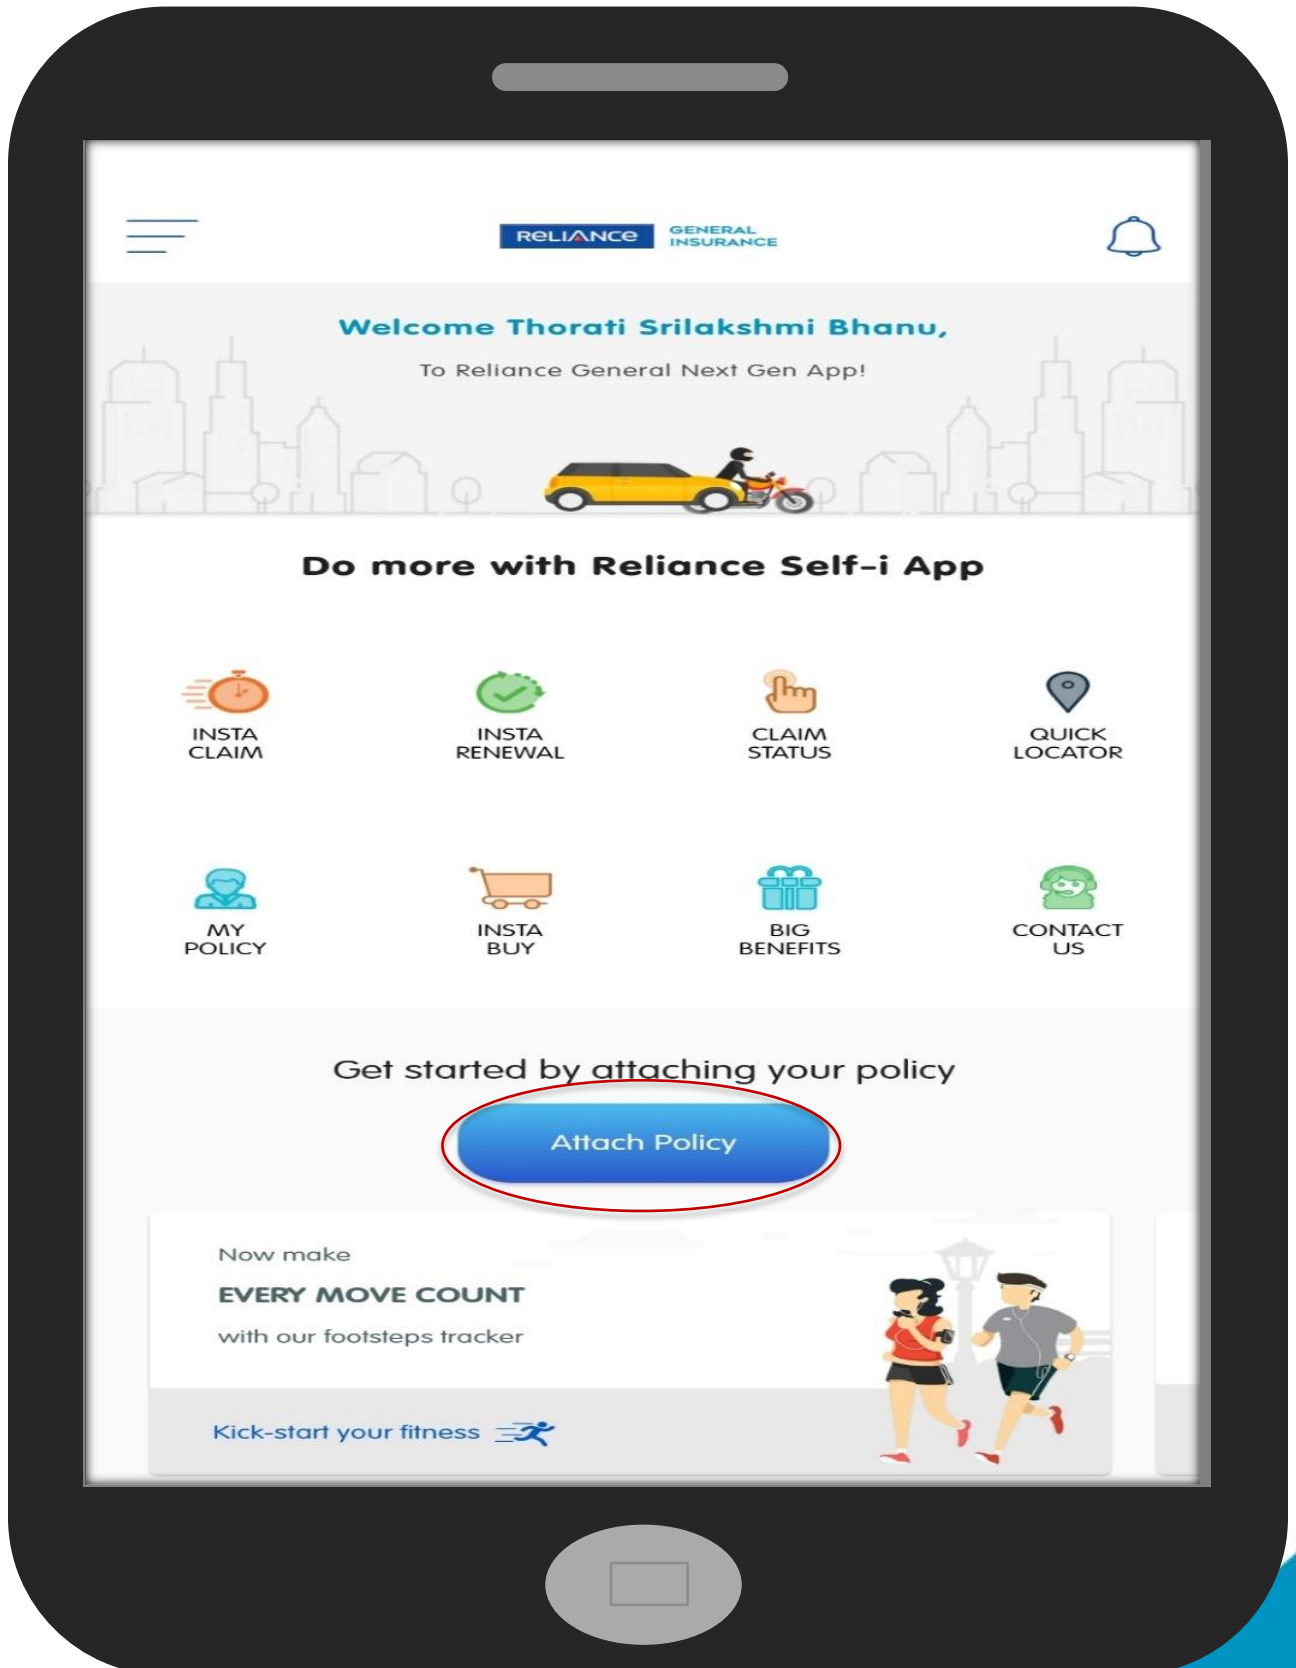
RELIANCE GENERAL INSURANCE

Welcome Thorati Srilakshmi Bhanu,

To Reliance General Next Gen App!

Do more with Reliance Self-i App

INSTA CLAIM

INSTA RENEWAL

CLAIM STATUS

QUICK LOCATOR

MY POLICY

INSTA BUY

BIG BENEFITS

CONTACT US

Get started by attaching your policy

Attach Policy

Now make

EVERY MOVE COUNT

with our footsteps tracker

Kick-start your fitness